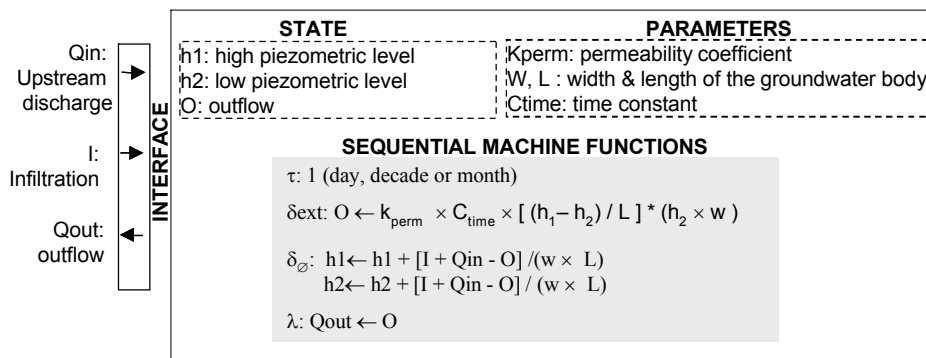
Qin: Upstream discharge

I: Infiltration

Qout: outflow

INTERFACE

STATE

h1: high piezometric level
h2: low piezometric level
O: outflow

PARAMETERS

Kperm: permeability coefficient
W, L : width & length of the groundwater body
Ctime: time constant

SEQUENTIAL MACHINE FUNCTIONS

$\tau$: 1 (day, decade or month)

$\delta$ext: $O \leftarrow k_{perm} \times C_{time} \times [ (h_1 - h_2) / L ] * (h_2 \times w)$

$\delta_{\varnothing}$: $h1 \leftarrow h1 + [I + Qin - O] / (w \times L)$
$h2 \leftarrow h2 + [I + Qin - O] / (w \times L)$

$\lambda$: $Qout \leftarrow O$